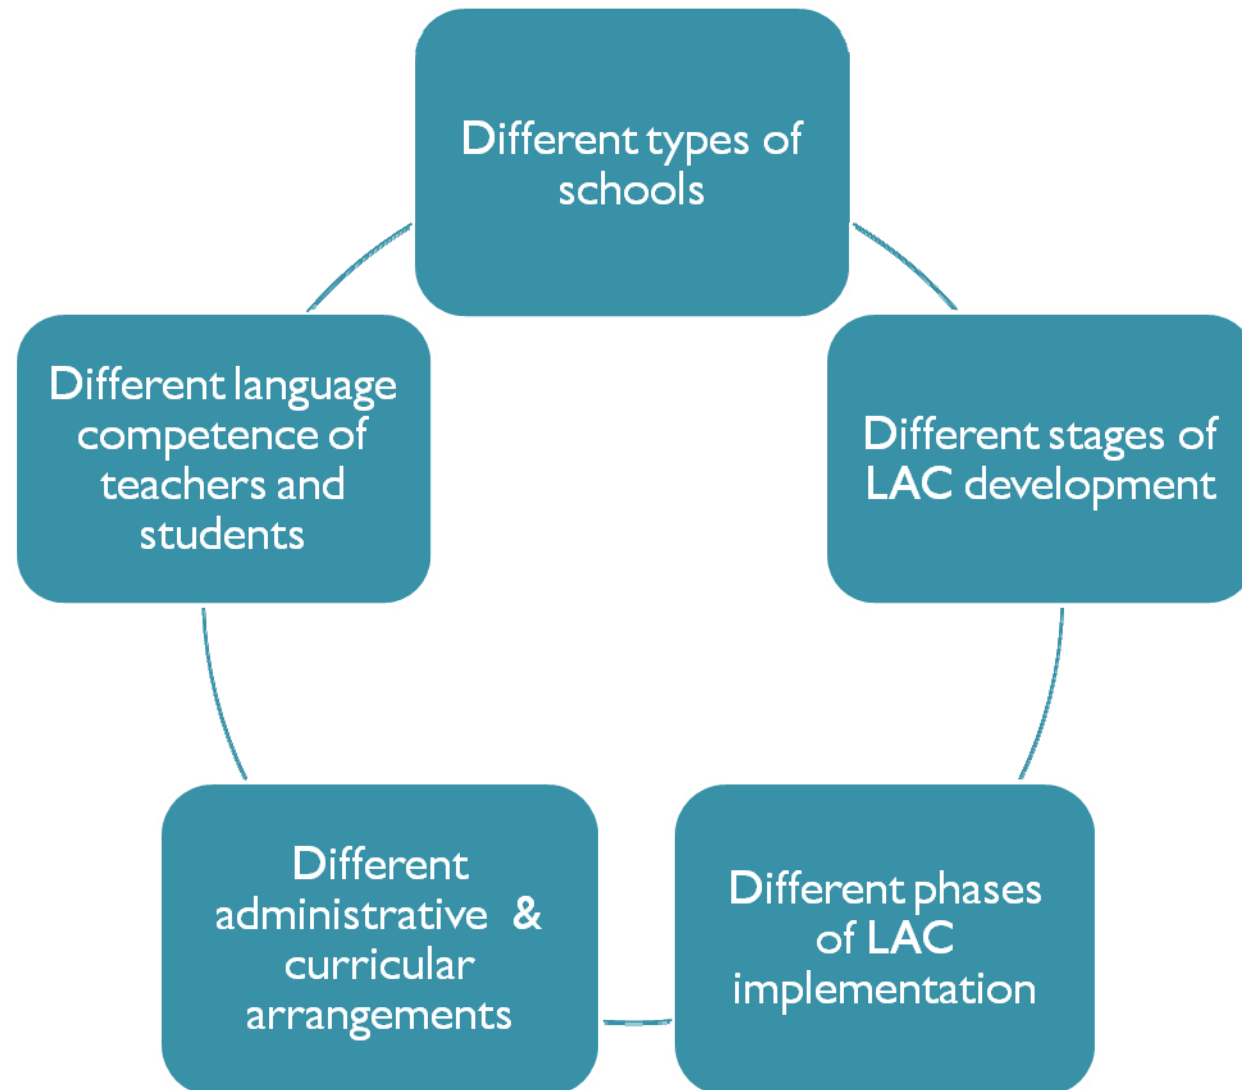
Different types of schools

Different stages of LAC development

Different phases of LAC implementation

Different administrative & curricular arrangements

Different language competence of teachers and students